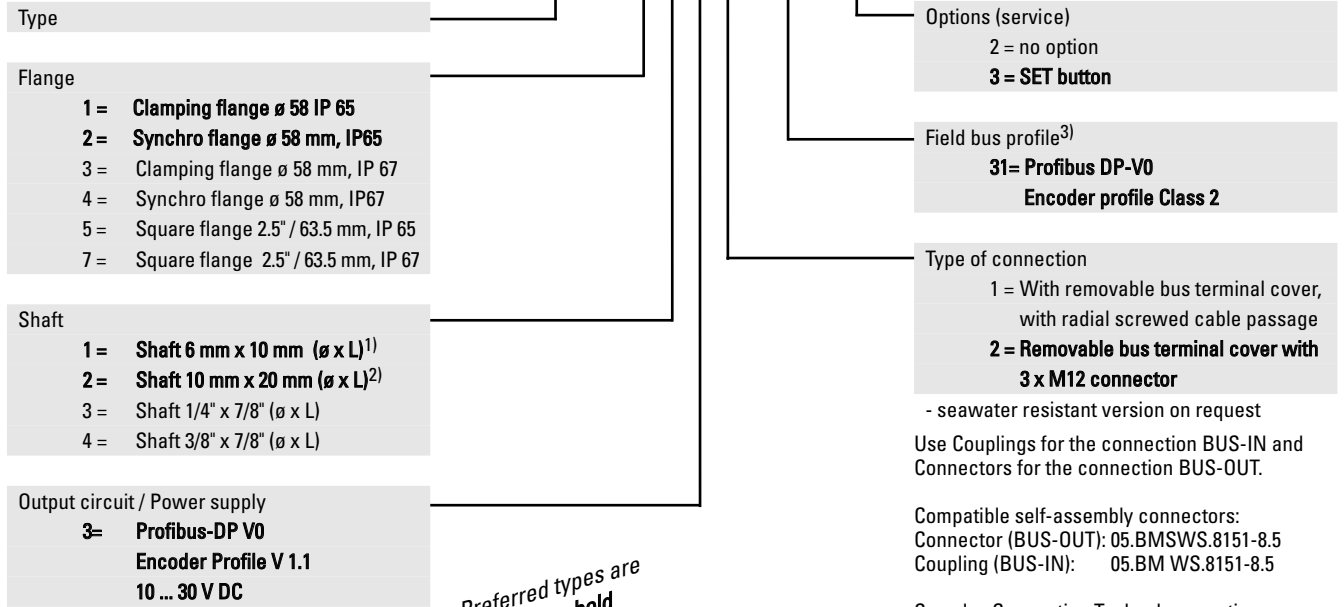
Type

Flange

1 = Clamping flange ø 58 IP 65

2 = Synchro flange ø 58 mm, IP65

3 = Clamping flange ø 58 mm, IP 67

4 = Synchro flange ø 58 mm, IP67

5 = Square flange 2.5" / 63.5 mm, IP 65

7 = Square flange 2.5" / 63.5 mm, IP 67

Shaft

1 = Shaft 6 mm x 10 mm (ø x L)$^{1)}$

2 = Shaft 10 mm x 20 mm (ø x L)$^{2)}$

3 = Shaft 1/4" x 7/8" (ø x L)

4 = Shaft 3/8" x 7/8" (ø x L)

Output circuit / Power supply

3= Profibus-DP V0
Encoder Profile V 1.1
10 ... 30 V DC

Preferred types are
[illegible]bold

Options (service)

2 = no option

3 = SET button

Field bus profile$^{3)}$

31= Profibus DP-V0
Encoder profile Class 2

Type of connection

1 = With removable bus terminal cover, with radial screwed cable passage

2 = Removable bus terminal cover with 3 x M12 connector

- seawater resistant version on request

Use Couplings for the connection BUS-IN and Connectors for the connection BUS-OUT.

Compatible self-assembly connectors:
Connector (BUS-OUT): 05.BMSWS.8151-8.5
Coupling (BUS-IN): 05.BM WS.8151-8.5